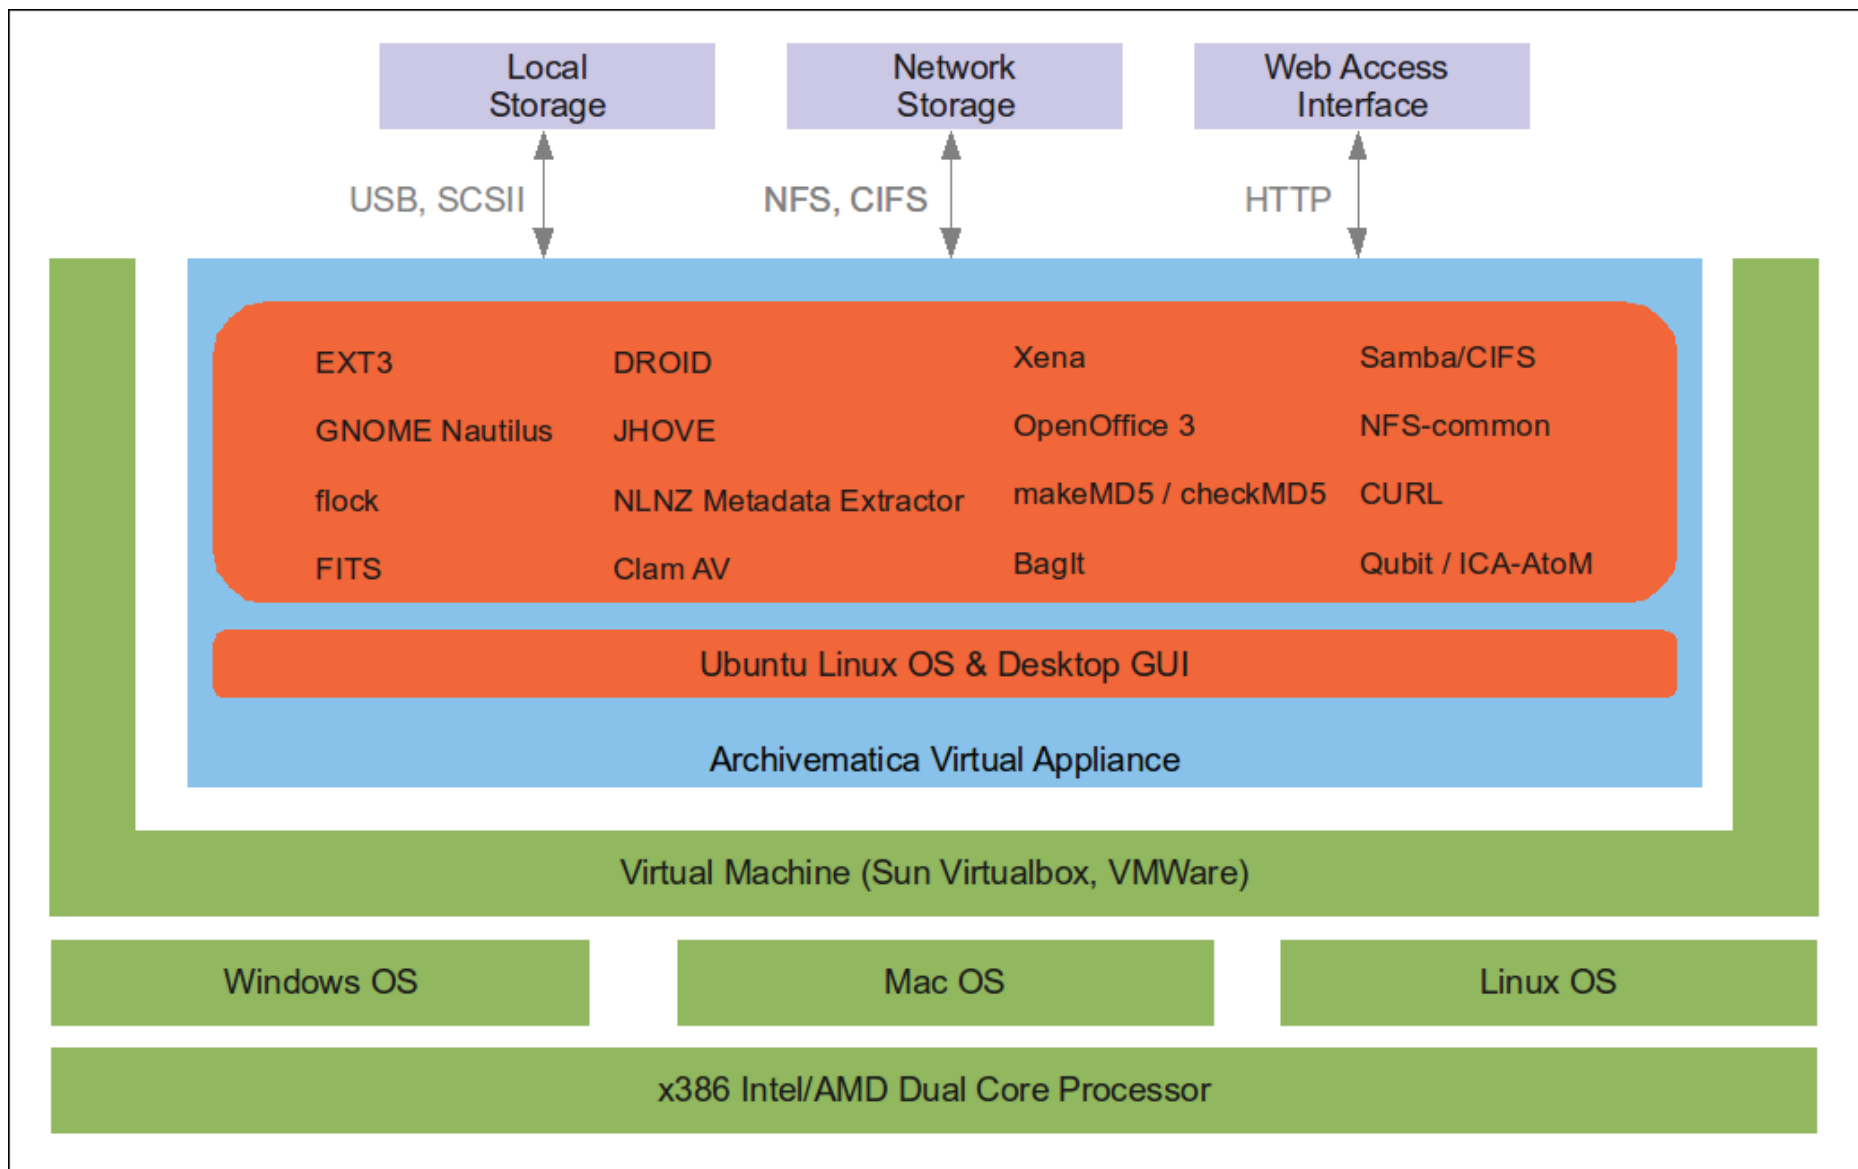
Local Storage

Network Storage

Web Access Interface

USB, SCSII

NFS, CIFS

HTTP

EXT3
GNOME Nautilus
flock
FITS

DROID
JHOVE
NLNZ Metadata Extractor
Clam AV

Xena
OpenOffice 3
makeMD5 / checkMD5
BagIt

Samba/CIFS
NFS-common
CURL
Qubit / ICA-AtoM

Ubuntu Linux OS & Desktop GUI

Archivematica Virtual Appliance

Virtual Machine (Sun Virtualbox, VMWare)

Windows OS

Mac OS

Linux OS

x386 Intel/AMD Dual Core Processor